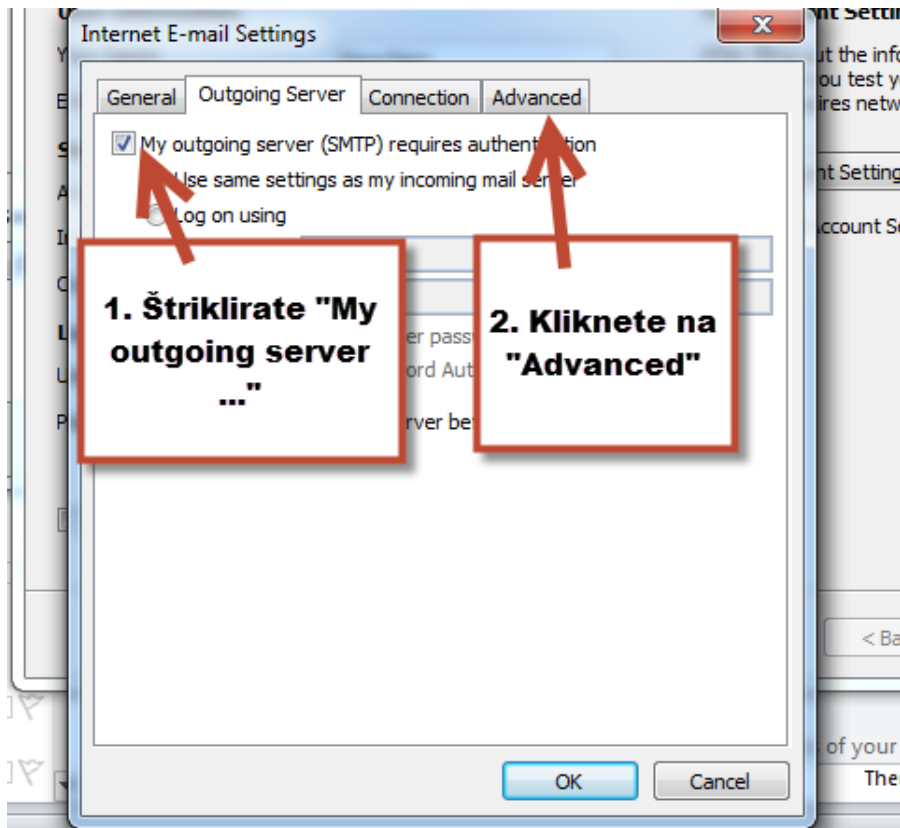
Internet E-mail Settings

General | Outgoing Server | Connection | Advanced

My outgoing server (SMTP) requires authent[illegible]tion

Use same settings as my incoming mail se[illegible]

Log on using

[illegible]er pass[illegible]

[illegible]ord Aut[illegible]

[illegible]rver be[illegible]

1. Štriklirate "My outgoing server ..."

2. Kliknete na "Advanced"

OK

Cancel

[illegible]nt Setti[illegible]

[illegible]t the info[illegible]

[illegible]ou test y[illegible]

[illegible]ires netw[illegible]

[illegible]nt Setting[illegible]

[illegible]ccount Se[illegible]

< Ba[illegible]

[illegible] of your

Ther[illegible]